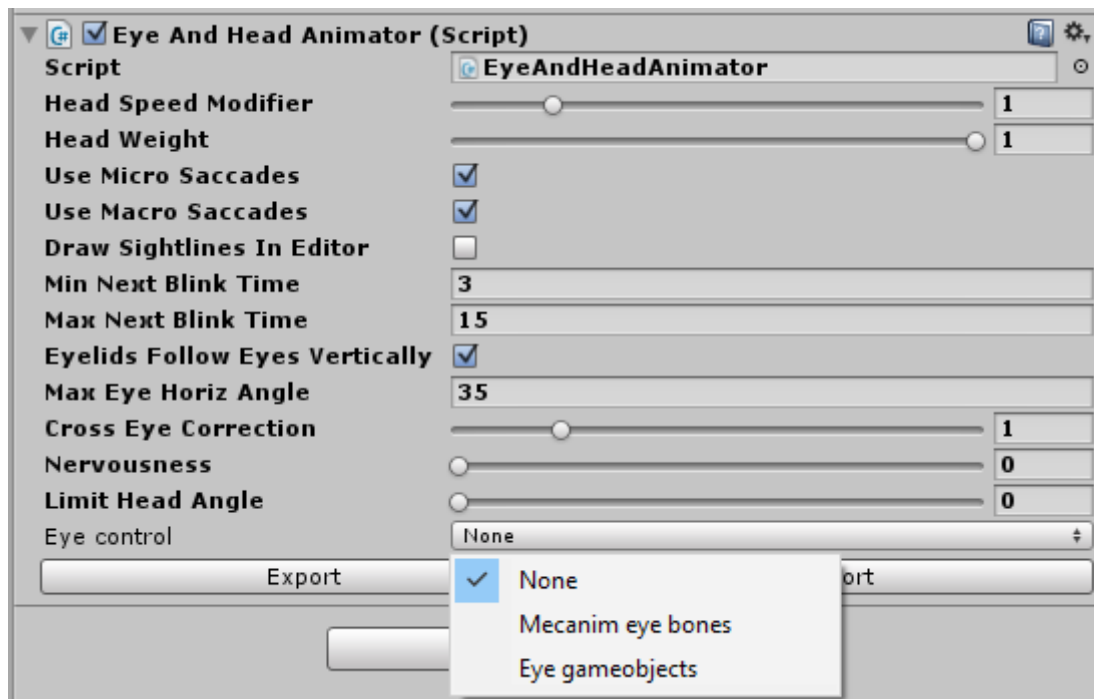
Eye And Head Animator (Script)

| | |
|---|---|
| Script | EyeAndHeadAnimator |
| Head Speed Modifier | 1 |
| Head Weight | 1 |
| Use Micro Saccades | ☑ |
| Use Macro Saccades | ☑ |
| Draw Sightlines In Editor | ☐ |
| Min Next Blink Time | 3 |
| Max Next Blink Time | 15 |
| Eyelids Follow Eyes Vertically | ☑ |
| Max Eye Horiz Angle | 35 |
| Cross Eye Correction | 1 |
| Nervousness | 0 |
| Limit Head Angle | 0 |
| Eye control | None |

Export

ort

None
Mecanim eye bones
Eye gameobjects